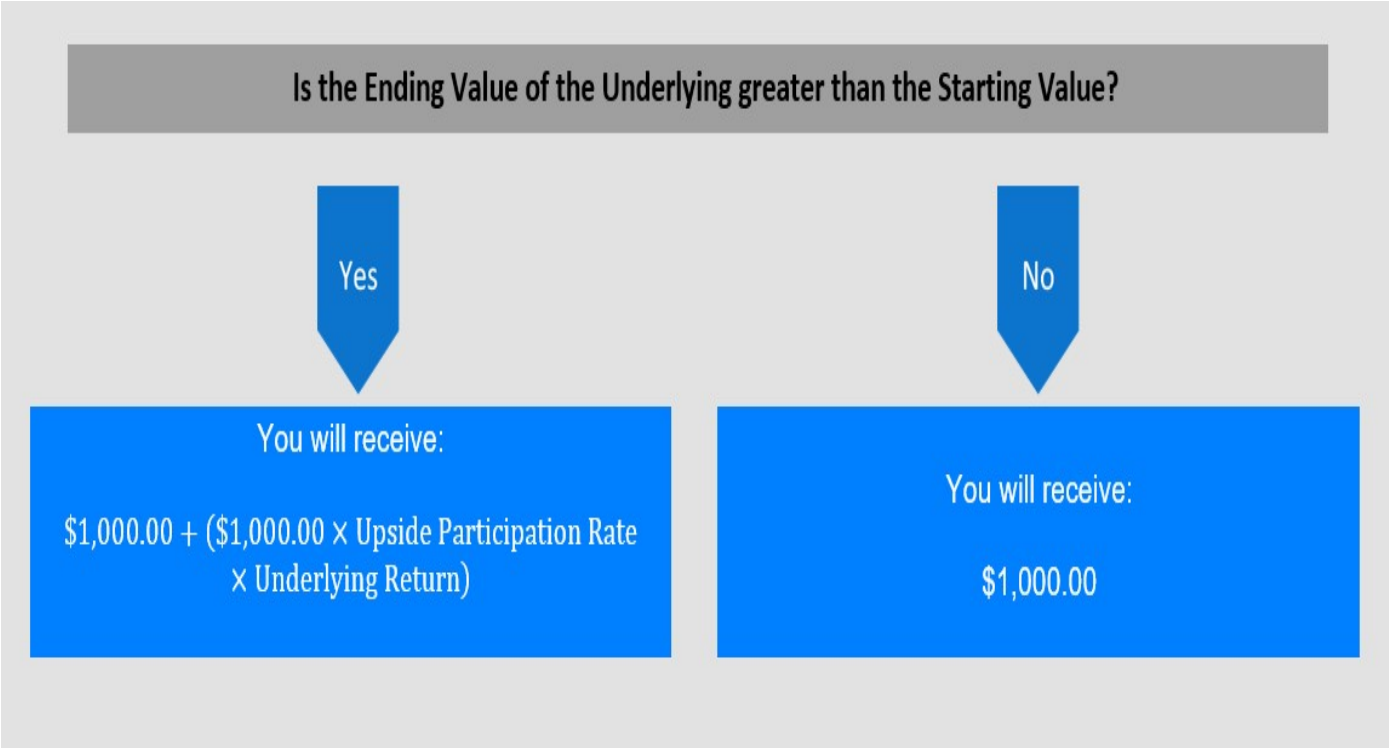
Is the Ending Value of the Underlying greater than the Starting Value?

Yes

No

You will receive:

$1,000.00 + ($1,000.00 × Upside Participation Rate × Underlying Return)

You will receive:

$1,000.00